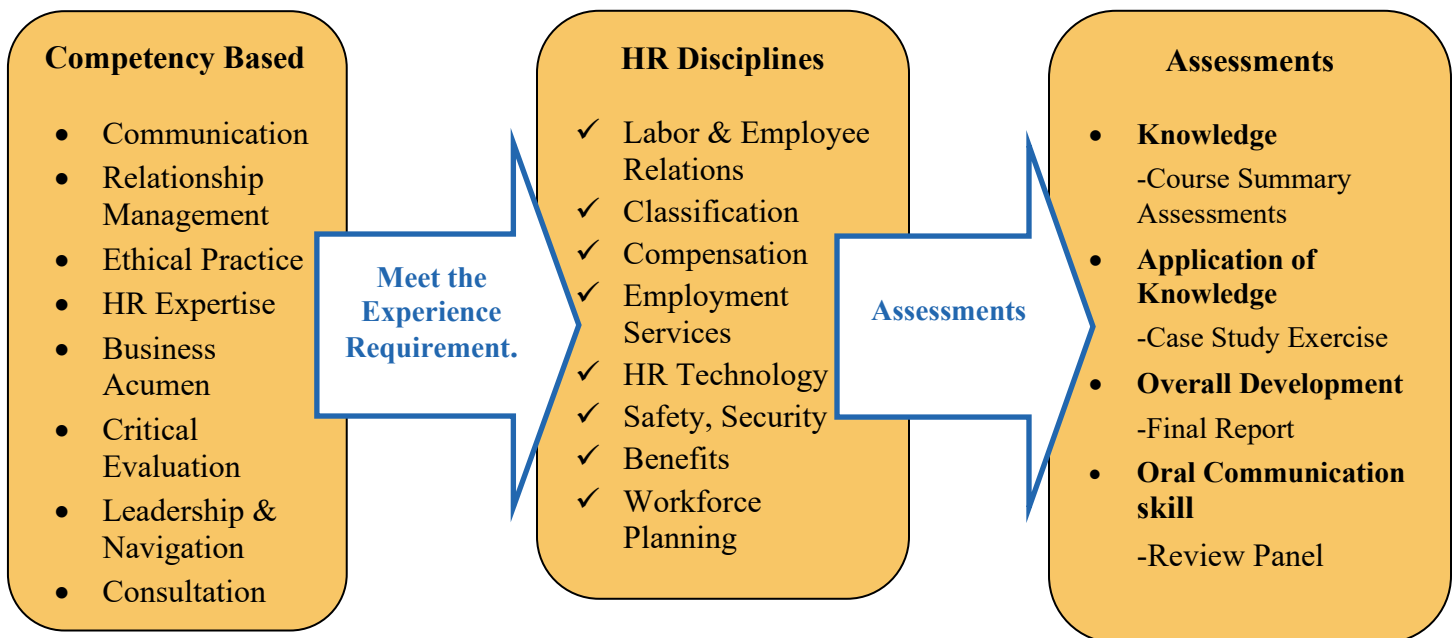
**Competency Based**

- Communication
- Relationship Management
- Ethical Practice
- HR Expertise
- Business Acumen
- Critical Evaluation
- Leadership & Navigation
- Consultation

**Meet the Experience Requirement.**

**HR Disciplines**

✓ Labor & Employee Relations
✓ Classification
✓ Compensation
✓ Employment Services
✓ HR Technology
✓ Safety, Security
✓ Benefits
✓ Workforce Planning

**Assessments**

**Assessments**

- **Knowledge**
 -Course Summary Assessments
- **Application of Knowledge**
 -Case Study Exercise
- **Overall Development**
 -Final Report
- **Oral Communication skill**
 -Review Panel